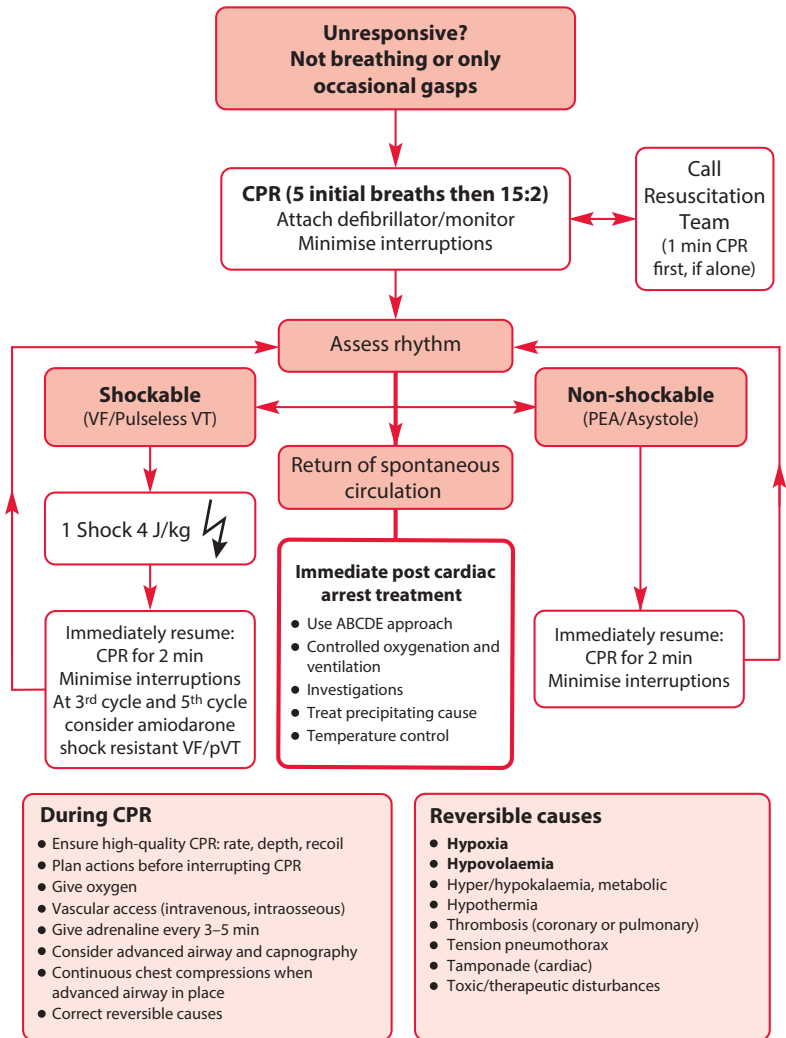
**Unresponsive? Not breathing or only occasional gasps**

**CPR (5 initial breaths then 15:2)**
Attach defibrillator/monitor
Minimise interruptions

Call Resuscitation Team
(1 min CPR first, if alone)

Assess rhythm

**Shockable**
(VF/Pulseless VT)

**Non-shockable**
(PEA/Asystole)

Return of spontaneous circulation

1 Shock 4 J/kg

Immediately resume:
CPR for 2 min
Minimise interruptions
At 3rd cycle and 5th cycle consider amiodarone shock resistant VF/pVT

**Immediate post cardiac arrest treatment**
- Use ABCDE approach
- Controlled oxygenation and ventilation
- Investigations
- Treat precipitating cause
- Temperature control

Immediately resume:
CPR for 2 min
Minimise interruptions

**During CPR**
- Ensure high-quality CPR: rate, depth, recoil
- Plan actions before interrupting CPR
- Give oxygen
- Vascular access (intravenous, intraosseous)
- Give adrenaline every 3–5 min
- Consider advanced airway and capnography
- Continuous chest compressions when advanced airway in place
- Correct reversible causes

**Reversible causes**
- **Hypoxia**
- **Hypovolaemia**
- Hyper/hypokalaemia, metabolic
- Hypothermia
- Thrombosis (coronary or pulmonary)
- Tension pneumothorax
- Tamponade (cardiac)
- Toxic/therapeutic disturbances